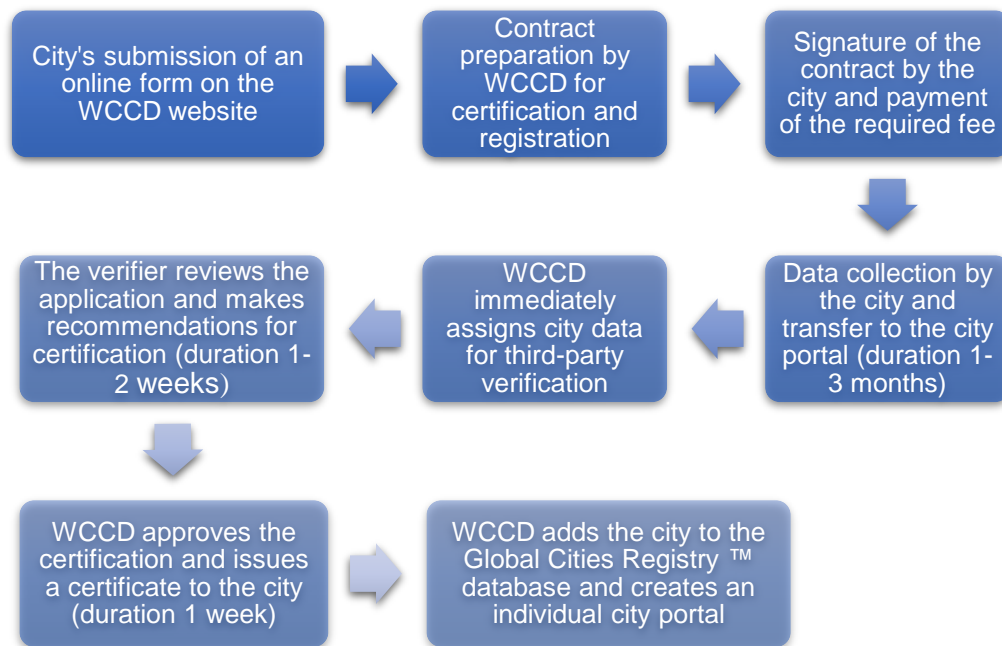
City's submission of an online form on the WCCD website

Contract preparation by WCCD for certification and registration

Signature of the contract by the city and payment of the required fee

Data collection by the city and transfer to the city portal (duration 1-3 months)

WCCD immediately assigns city data for third-party verification

The verifier reviews the application and makes recommendations for certification (duration 1-2 weeks)

WCCD approves the certification and issues a certificate to the city (duration 1 week)

WCCD adds the city to the Global Cities Registry ™ database and creates an individual city portal